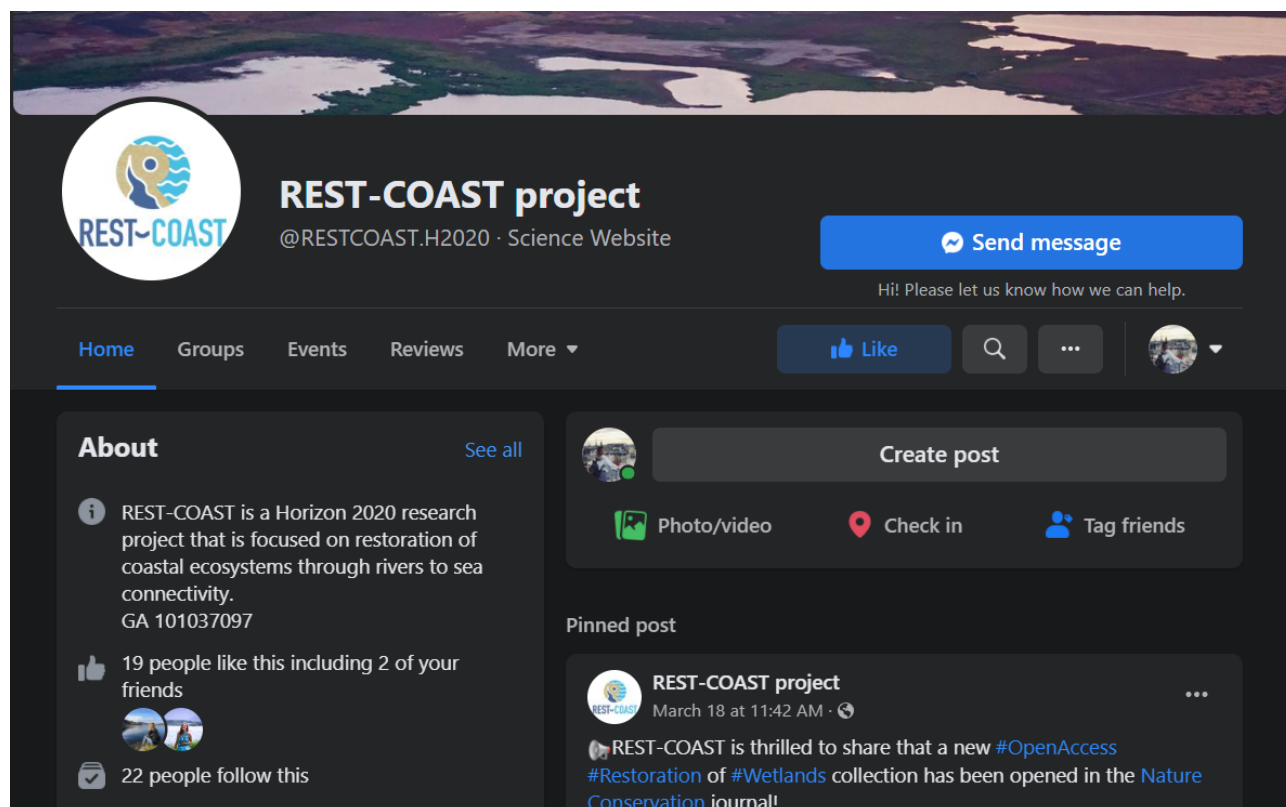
REST~COAST

REST-COAST project
@RESTCOAST.H2020 · Science Website

Send message
Hi! Please let us know how we can help.

Home Groups Events Reviews More

Like

About
See all

REST-COAST is a Horizon 2020 research project that is focused on restoration of coastal ecosystems through rivers to sea connectivity.
GA 101037097

19 people like this including 2 of your friends

22 people follow this

Create post
Photo/video Check in Tag friends

Pinned post

REST-COAST project
March 18 at 11:42 AM ·

REST-COAST is thrilled to share that a new #OpenAccess #Restoration of #Wetlands collection has been opened in the Nature Conservation journal!